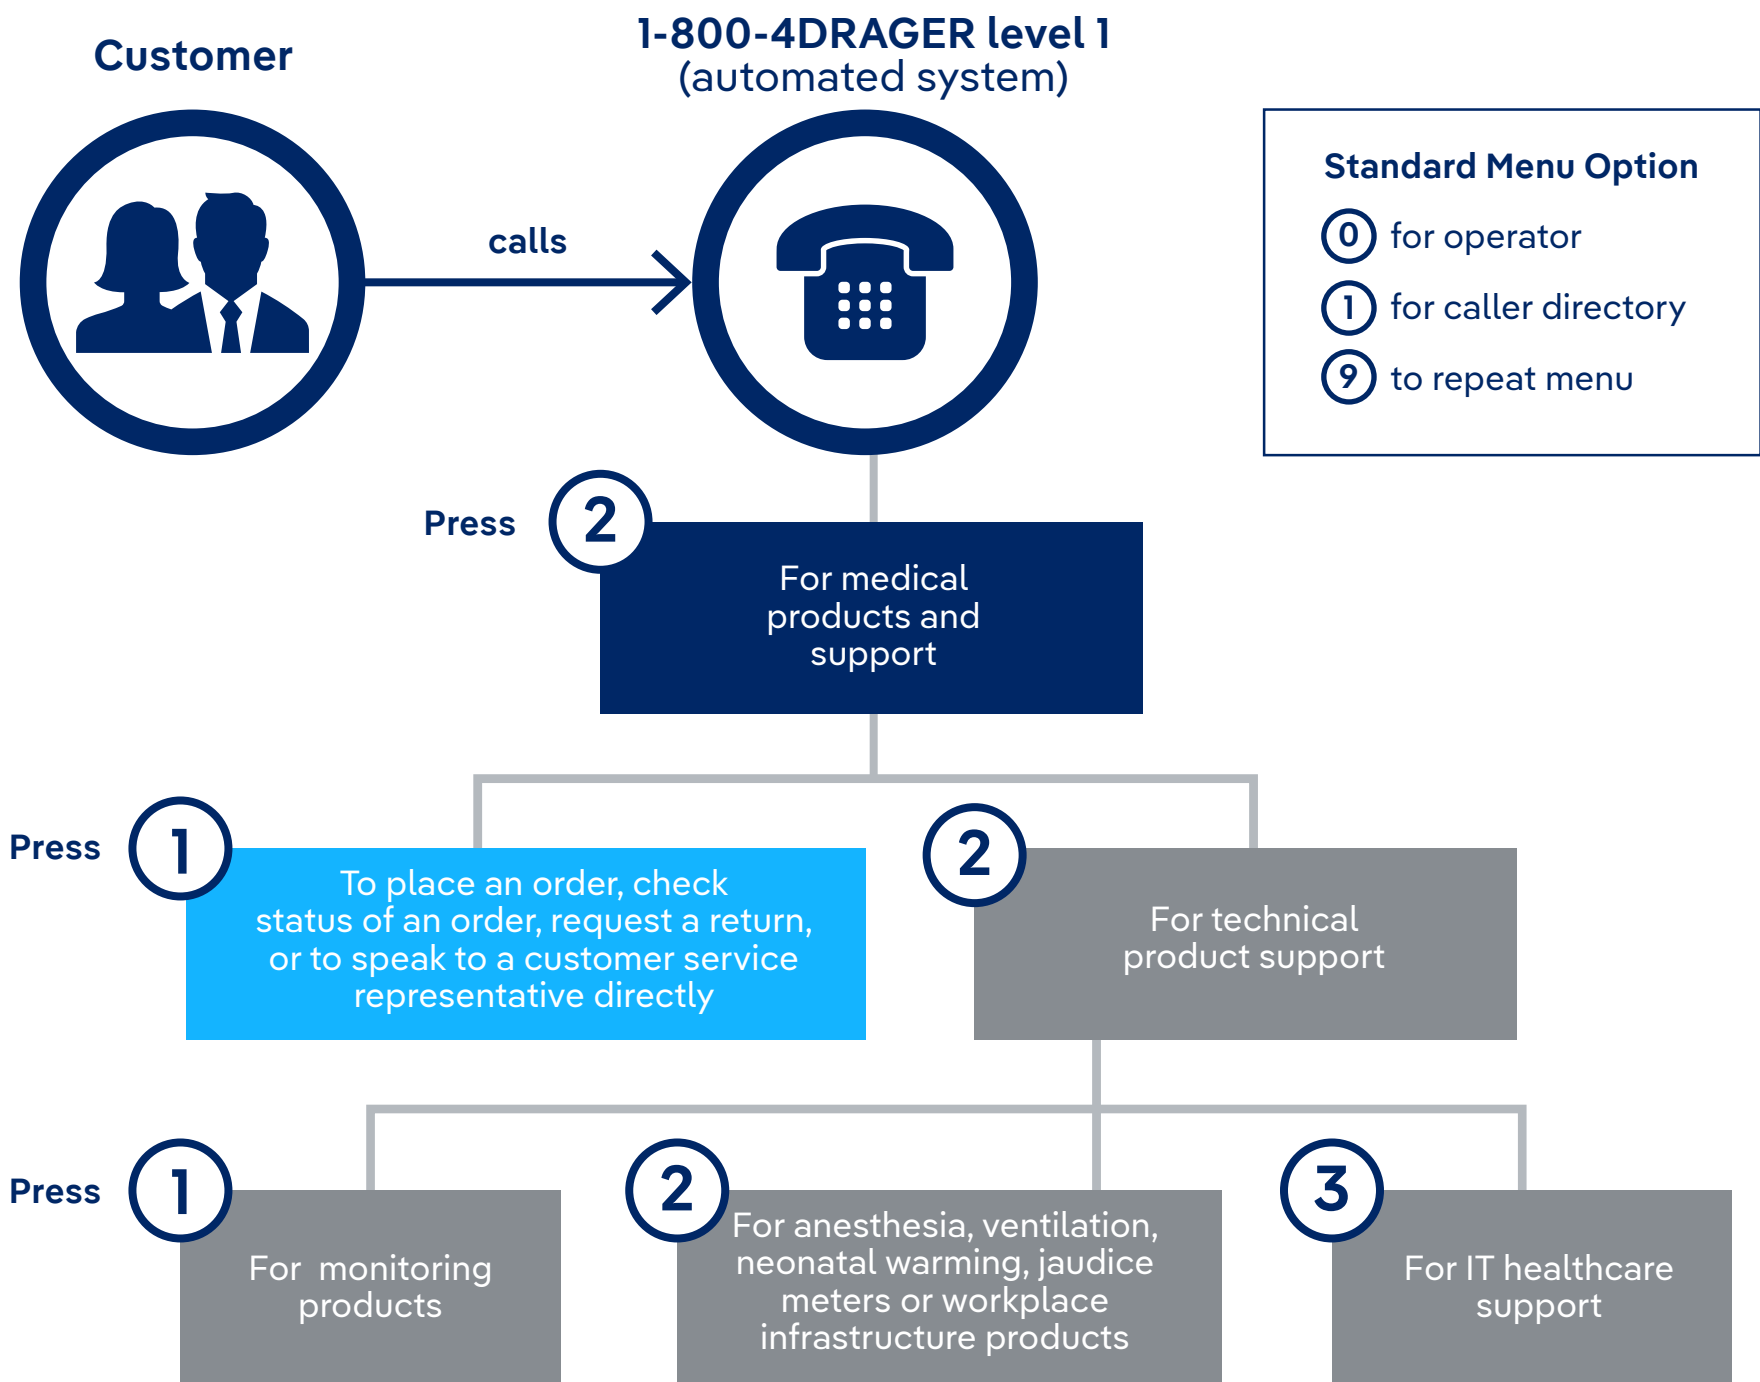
Customer

1-800-4DRAGER level 1
(automated system)

calls

Standard Menu Option
0 for operator
1 for caller directory
9 to repeat menu

Press 2
For medical products and support

Press 1
To place an order, check status of an order, request a return, or to speak to a customer service representative directly

2
For technical product support

Press 1
For monitoring products

2
For anesthesia, ventilation, neonatal warming, jaudice meters or workplace infrastructure products

3
For IT healthcare support